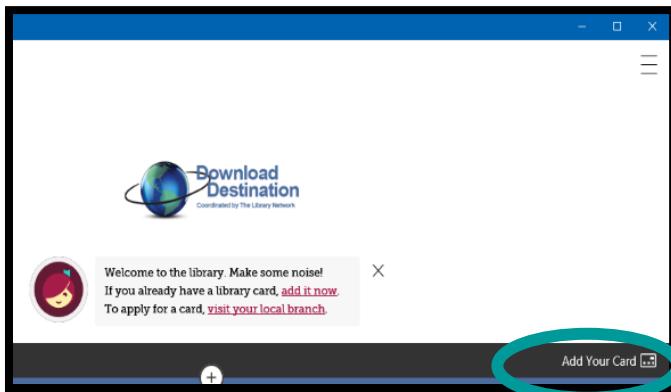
Download Destination
Coordinated by The Library Network

Welcome to the library. Make some noise!
If you already have a library card, add it now.
To apply for a card, visit your local branch.

Add Your Card